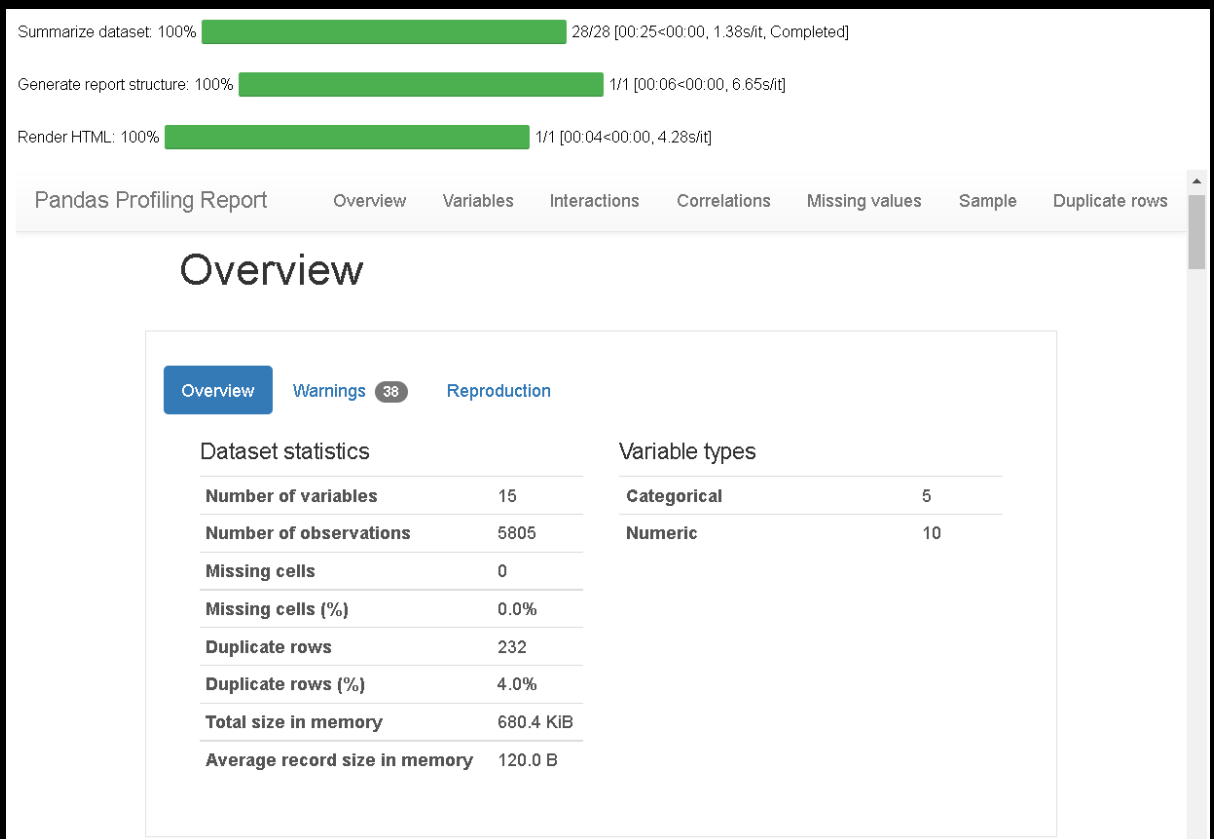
Summarize dataset: 100% 28/28 [00:25<00:00, 1.38s/it, Completed]

Generate report structure: 100% 1/1 [00:06<00:00, 6.65s/it]

Render HTML: 100% 1/1 [00:04<00:00, 4.28s/it]

Pandas Profiling Report Overview Variables Interactions Correlations Missing values Sample Duplicate rows

Overview

Overview Warnings 38 Reproduction

Dataset statistics

| | |
|---|---|
| Number of variables | 15 |
| Number of observations | 5805 |
| Missing cells | 0 |
| Missing cells (%) | 0.0% |
| Duplicate rows | 232 |
| Duplicate rows (%) | 4.0% |
| Total size in memory | 680.4 KiB |
| Average record size in memory | 120.0 B |

Variable types

| | |
|---|---|
| Categorical | 5 |
| Numeric | 10 |